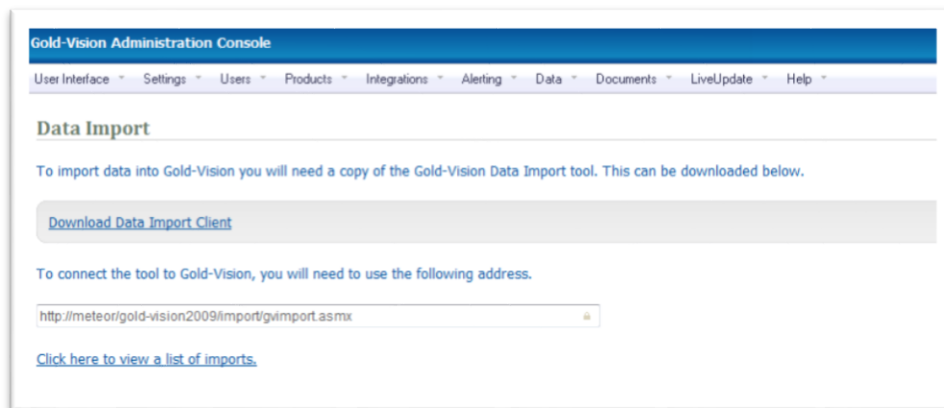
Gold-Vision Administration Console

User Interface Settings Users Products Integrations Alerting Data Documents LiveUpdate Help

Data Import

To import data into Gold-Vision you will need a copy of the Gold-Vision Data Import tool. This can be downloaded below.

Download Data Import Client

To connect the tool to Gold-Vision, you will need to use the following address.

http://meteor/gold-vision2009/import/gvimport.asmx

Click here to view a list of imports.